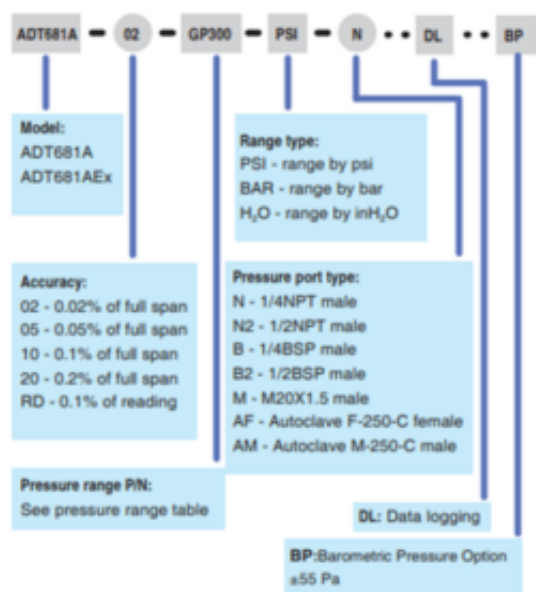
ADT681A - 02 - GP300 - PSI - N • • DL • • BP

Model:
ADT681A
ADT681AEx

Range type:
PSI - range by psi
BAR - range by bar
$H_2O$ - range by in$H_2O$

Accuracy:
02 - 0.02% of full span
05 - 0.05% of full span
10 - 0.1% of full span
20 - 0.2% of full span
RD - 0.1% of reading

Pressure port type:
N - 1/4NPT male
N2 - 1/2NPT male
B - 1/4BSP male
B2 - 1/2BSP male
M - M20X1.5 male
AF - Autoclave F-250-C female
AM - Autoclave M-250-C male

Pressure range P/N:
See pressure range table

DL: Data logging

BP:Barometric Pressure Option
±55 Pa